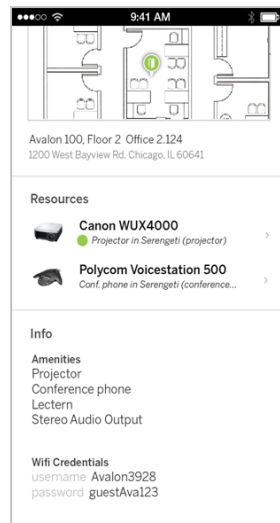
9:41 AM

Avalon 100, Floor 2 Office 2.124
1200 West Bayview Rd. Chicago, IL 60641

Resources

Canon WUX4000
Projector in Serengeti (projector)

Polycom Voicestation 500
Conf. phone in Serengeti (conference...

Info

Amenities
Projector
Conference phone
Lectern
Stereo Audio Output

Wifi Credentials
username Avalon3928
password guestAva123